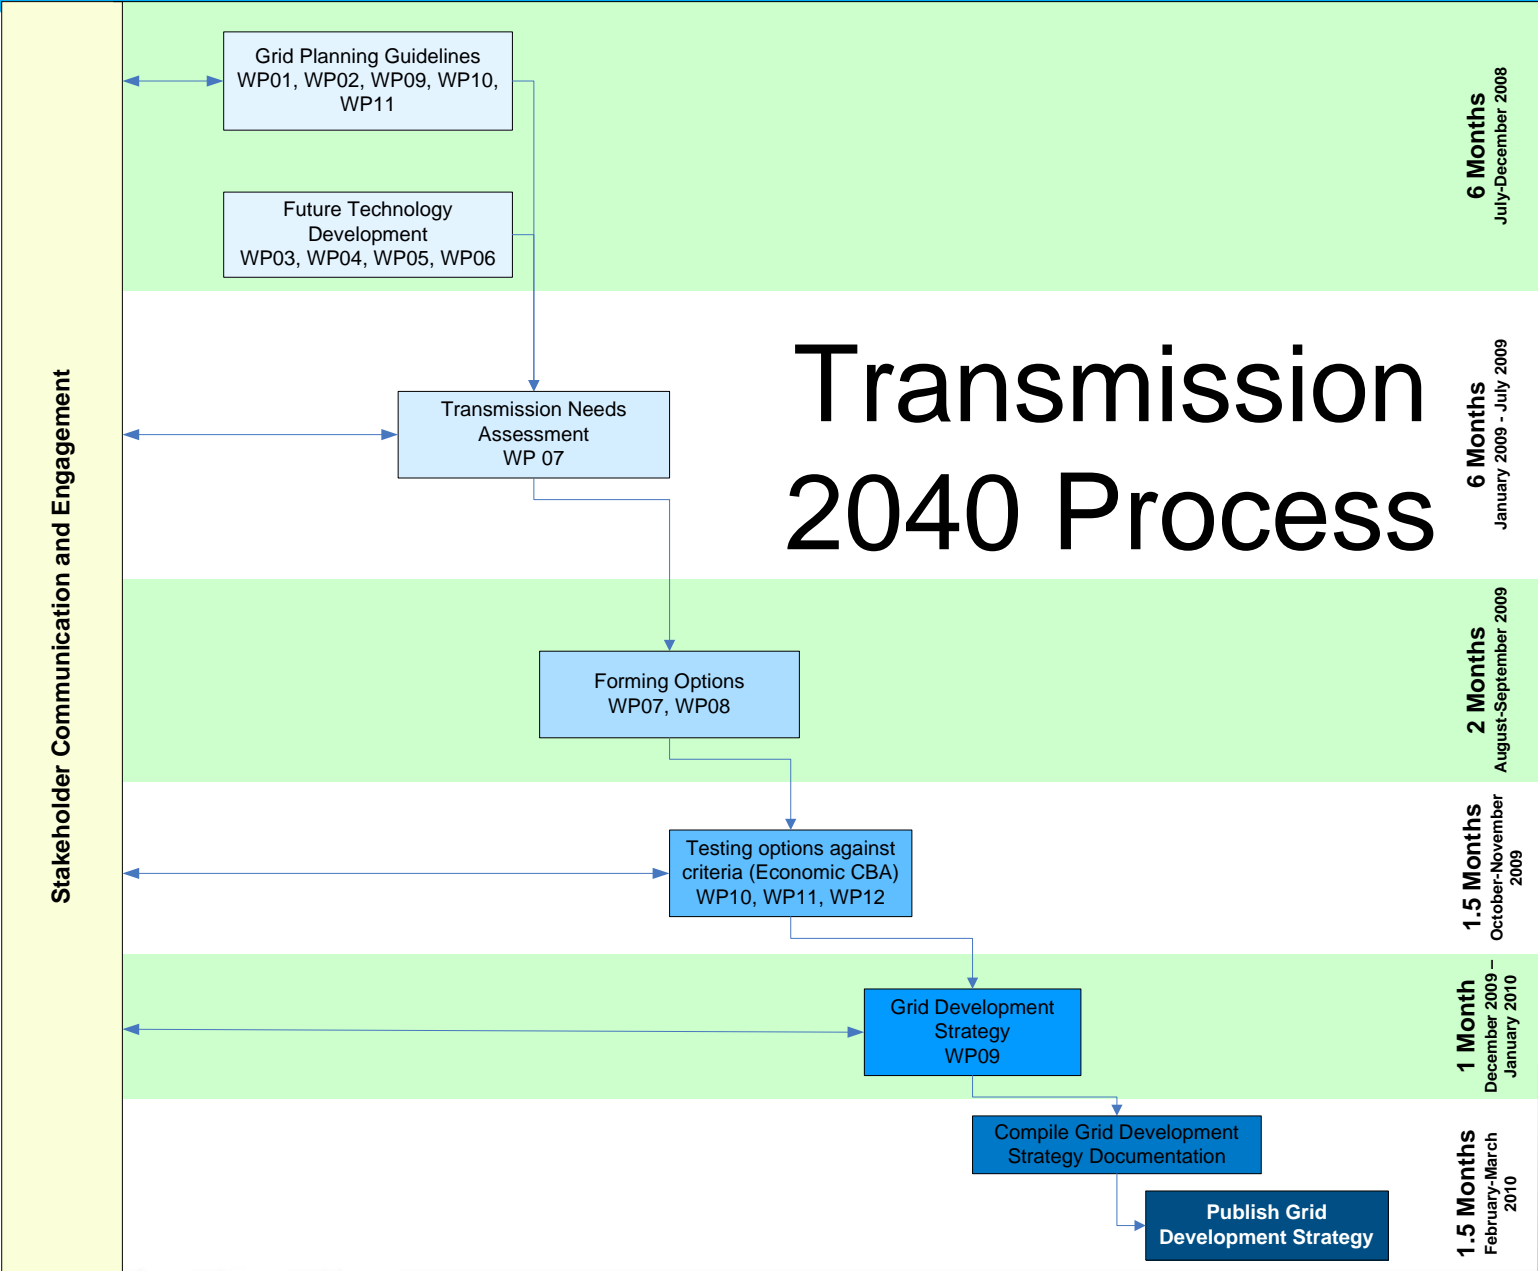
Stakeholder Communication and Engagement

Grid Planning Guidelines
WP01, WP02, WP09, WP10, WP11

Future Technology Development
WP03, WP04, WP05, WP06

6 Months
July-December 2008

Transmission Needs Assessment
WP 07

Transmission 2040 Process

6 Months
January 2009 - July 2009

Forming Options
WP07, WP08

2 Months
August-September 2009

Testing options against criteria (Economic CBA)
WP10, WP11, WP12

1.5 Months
October-November 2009

Grid Development Strategy
WP09

1 Month
December 2009 – January 2010

Compile Grid Development Strategy Documentation

Publish Grid Development Strategy

1.5 Months
February-March 2010